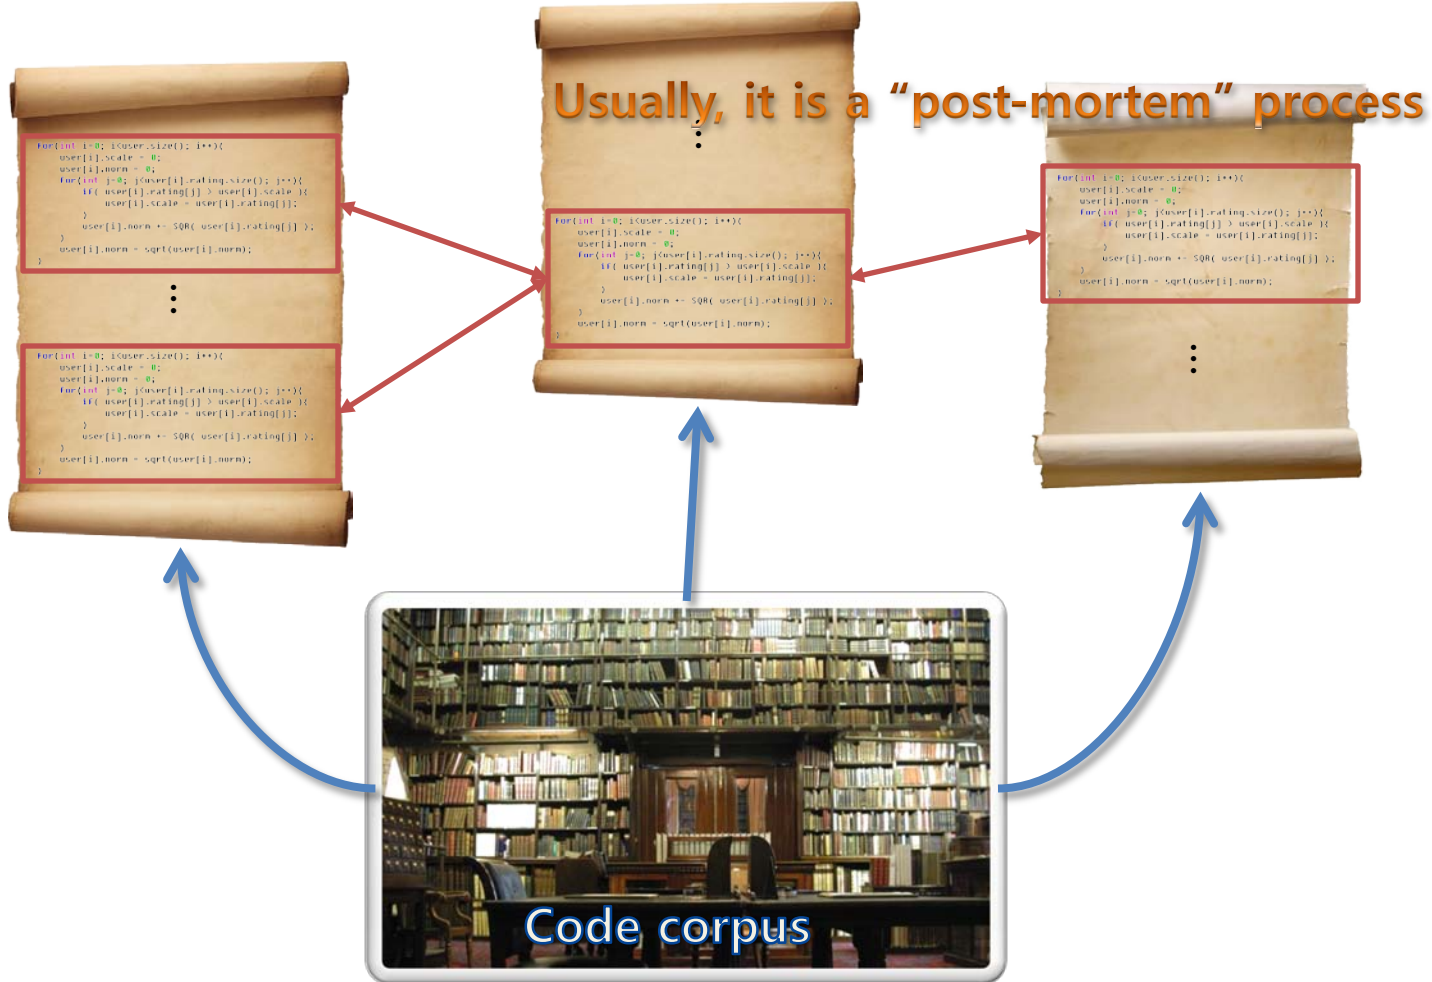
Usually, it is a “post-mortem” process

for(int i=0; i<user.size(); i++){
user[i].scale = 0;
user[i].norm = 0;
for(int j=0; j<user[i].rating.size(); j++){
if( user[i].rating[j] > user[i].scale ){
user[i].scale = user[i].rating[j];
}
user[i].norm += SQR( user[i].rating[j] );
}
user[i].norm = sqrt(user[i].norm);
}

for(int i=0; i<user.size(); i++){
user[i].scale = 0;
user[i].norm = 0;
for(int j=0; j<user[i].rating.size(); j++){
if( user[i].rating[j] > user[i].scale ){
user[i].scale = user[i].rating[j];
}
user[i].norm += SQR( user[i].rating[j] );
}
user[i].norm = sqrt(user[i].norm);
}

for(int i=0; i<user.size(); i++){
user[i].scale = 0;
user[i].norm = 0;
for(int j=0; j<user[i].rating.size(); j++){
if( user[i].rating[j] > user[i].scale ){
user[i].scale = user[i].rating[j];
}
user[i].norm += SQR( user[i].rating[j] );
}
user[i].norm = sqrt(user[i].norm);
}

for(int i=0; i<user.size(); i++){
user[i].scale = 0;
user[i].norm = 0;
for(int j=0; j<user[i].rating.size(); j++){
if( user[i].rating[j] > user[i].scale ){
user[i].scale = user[i].rating[j];
}
user[i].norm += SQR( user[i].rating[j] );
}
user[i].norm = sqrt(user[i].norm);
}

Code corpus